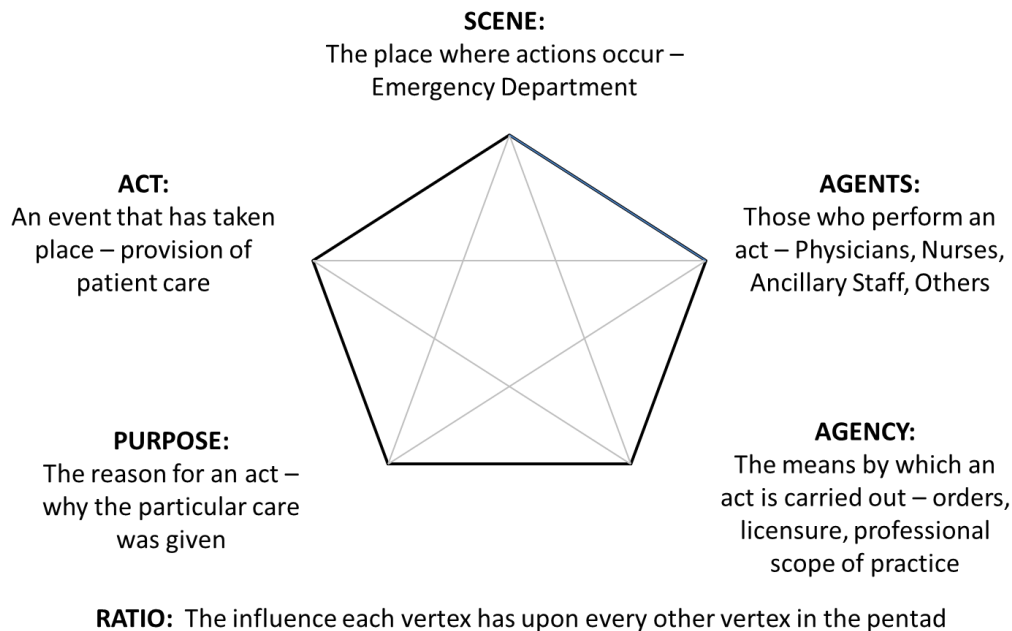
**SCENE:**
The place where actions occur – Emergency Department

**ACT:**
An event that has taken place – provision of patient care

**AGENTS:**
Those who perform an act – Physicians, Nurses, Ancillary Staff, Others

**PURPOSE:**
The reason for an act – why the particular care was given

**AGENCY:**
The means by which an act is carried out – orders, licensure, professional scope of practice

**RATIO:** The influence each vertex has upon every other vertex in the pentad